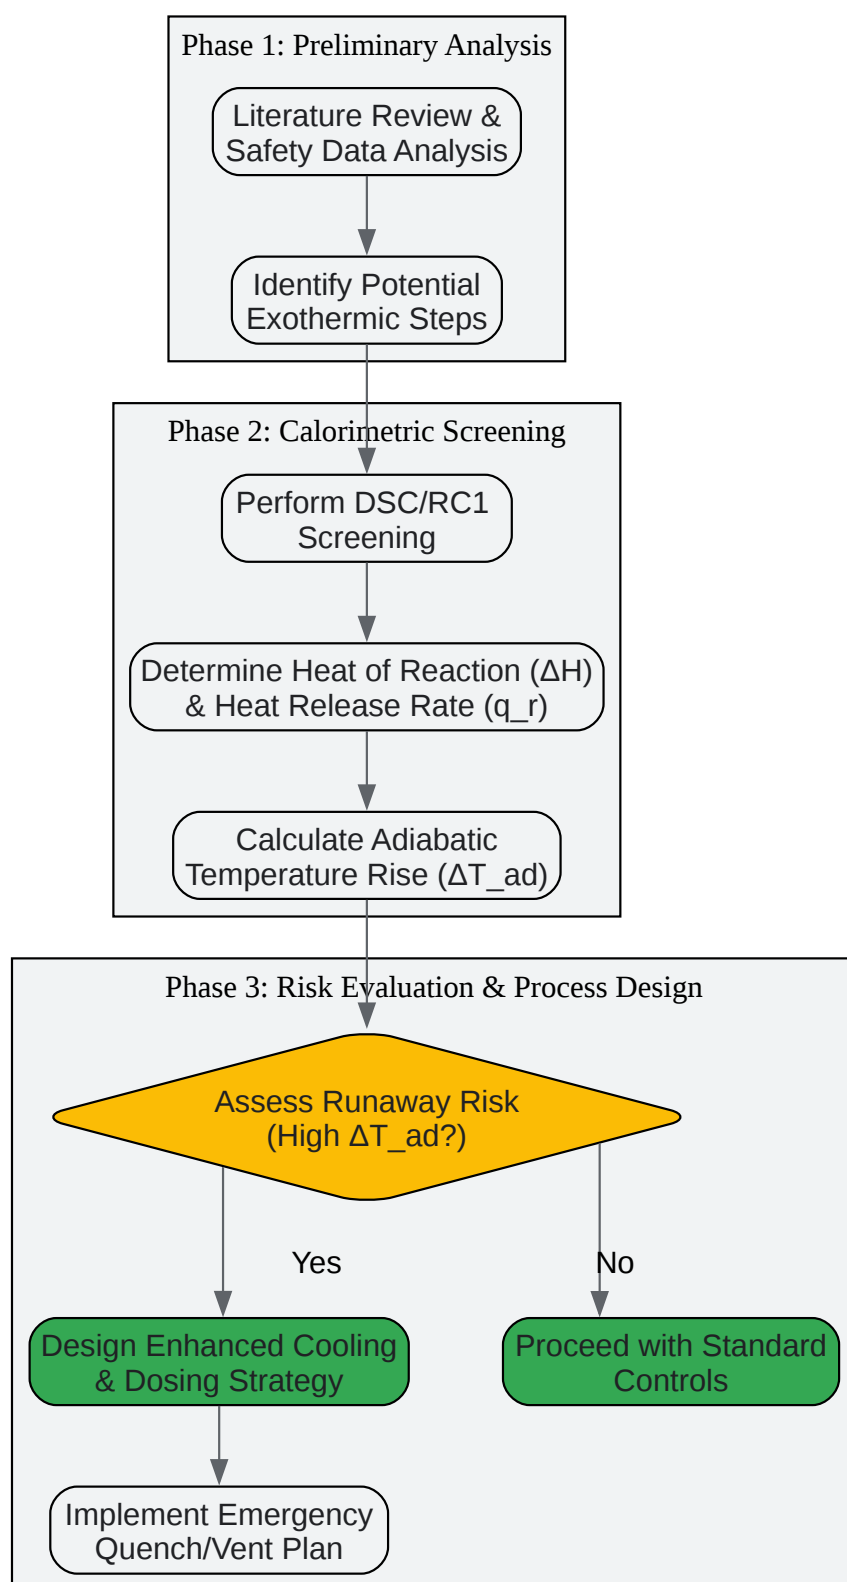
Phase 1: Preliminary Analysis

Literature Review & Safety Data Analysis

Identify Potential Exothermic Steps

Phase 2: Calorimetric Screening

Perform DSC/RC1 Screening

Determine Heat of Reaction (ΔH) & Heat Release Rate (q_r)

Calculate Adiabatic Temperature Rise (ΔT_ad)

Phase 3: Risk Evaluation & Process Design

Assess Runaway Risk (High ΔT_ad?)

Yes

No

Design Enhanced Cooling & Dosing Strategy

Proceed with Standard Controls

Implement Emergency Quench/Vent Plan